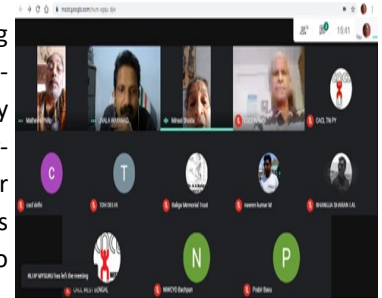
g
-
y
-
r
s
o

meet.google.com/hum-sqqu-tov

16:41

Malhotra Philip

ANILA MARANAD

Nilmani Shukla

CACL TN PY

cacl delhi

TOH DELHI

Baliga Memorial Trust

naveen kumar M

BHANUJA SHARAN LAL

RLUP MYSURU has left the meeting

CACL RLU NONGAL

NMCYO Bachpan

Prabir Basu

C

T

N

P